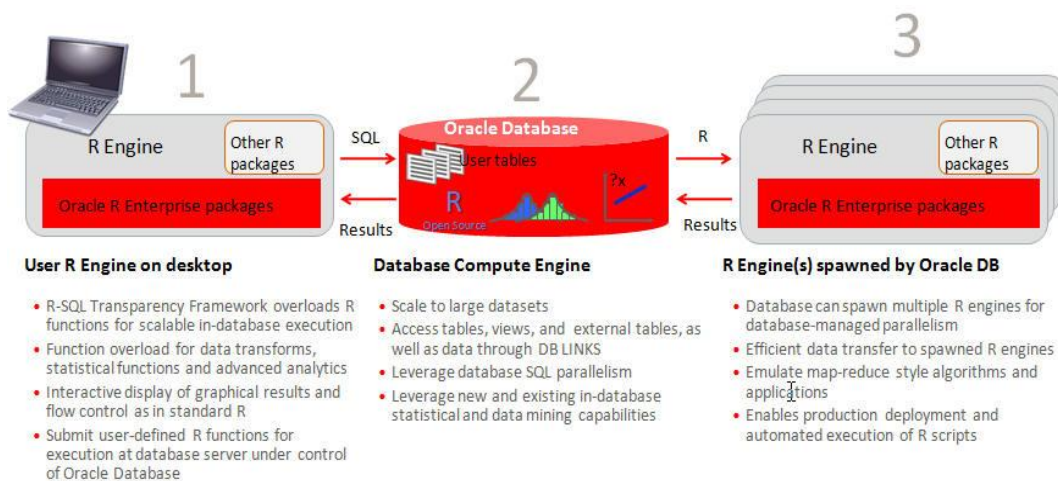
1

R Engine

Other R packages

Oracle R Enterprise packages

SQL

Results

2

Oracle Database

User tables

R
Open Source

?x

R

Results

3

R Engine

Other R packages

Oracle R Enterprise packages

User R Engine on desktop

- R-SQL Transparency Framework overloads R functions for scalable in-database execution
- Function overload for data transforms, statistical functions and advanced analytics
- Interactive display of graphical results and flow control as in standard R
- Submit user-defined R functions for execution at database server under control of Oracle Database

Database Compute Engine

- Scale to large datasets
- Access tables, views, and external tables, as well as data through DB LINKS
- Leverage database SQL parallelism
- Leverage new and existing in-database statistical and data mining capabilities

R Engine(s) spawned by Oracle DB

- Database can spawn multiple R engines for database-managed parallelism
- Efficient data transfer to spawned R engines
- Emulate map-reduce style algorithms and applications
- Enables production deployment and automated execution of R scripts